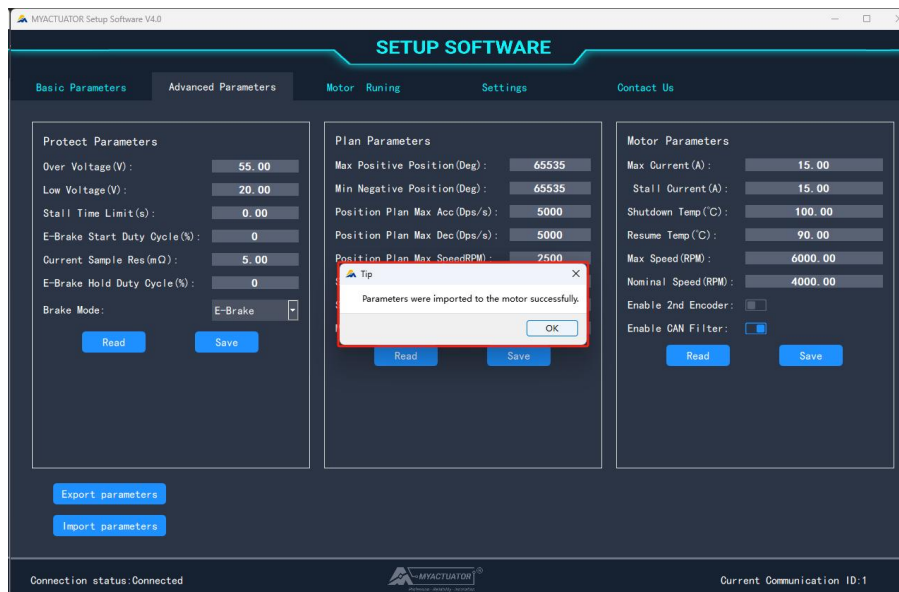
MYACTUATOR Setup Software V4.0

SETUP SOFTWARE

Basic Parameters
Advanced Parameters
Motor Runing
Settings
Contact Us

Protect Parameters
Over Voltage(V): 55.00
Low Voltage(V): 20.00
Stall Time Limit(s): 0.00
E-Brake Start Duty Cycle(%): 0
Current Sample Res(mΩ): 5.00
E-Brake Hold Duty Cycle(%): 0
Brake Mode: E-Brake
Read
Save

Plan Parameters
Max Positive Position(Deg): 65535
Min Negative Position(Deg): 65535
Position Plan Max Acc(Dps/s): 5000
Position Plan Max Dec(Dps/s): 5000
Position Plan Max SpeedRPM): 2500
Read
Save

Tip
Parameters were imported to the motor successfully.
OK

Motor Parameters
Max Current(A): 15.00
Stall Current(A): 15.00
Shutdown Temp(℃): 100.00
Resume Temp(℃): 90.00
Max Speed(RPM): 6000.00
Nominal Speed(RPM): 4000.00
Enable 2nd Encoder:
Enable CAN Filter:
Read
Save

Export parameters
Import parameters

Connection status:Connected
MYACTUATOR
Current Communication ID:1